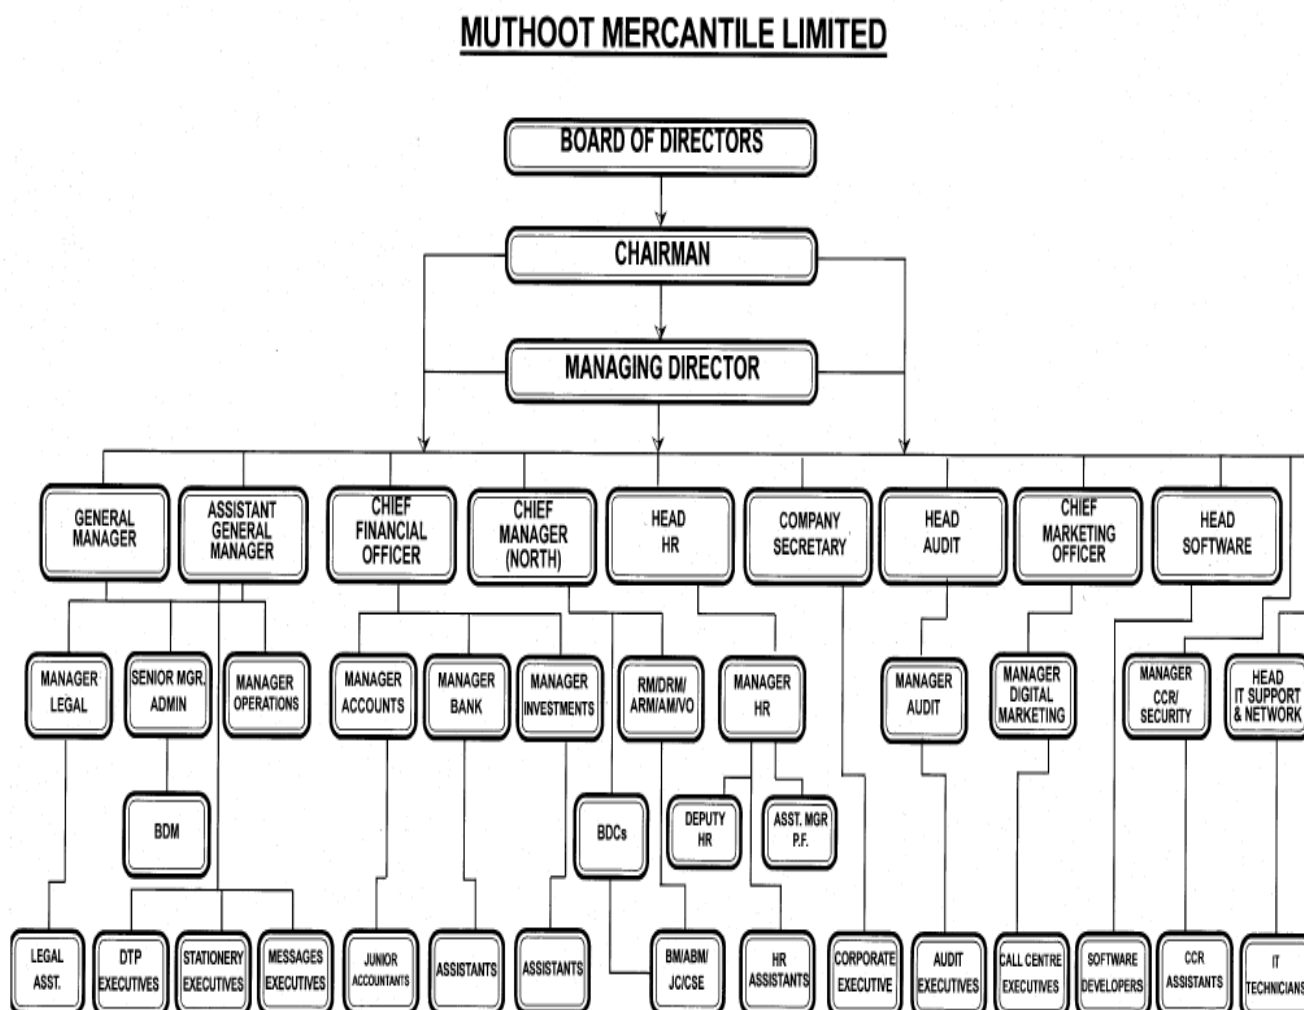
MUTHOOT MERCANTILE LIMITED

BOARD OF DIRECTORS

CHAIRMAN

MANAGING DIRECTOR

GENERAL MANAGER

ASSISTANT GENERAL MANAGER

CHIEF FINANCIAL OFFICER

CHIEF MANAGER (NORTH)

HEAD HR

COMPANY SECRETARY

HEAD AUDIT

CHIEF MARKETING OFFICER

HEAD SOFTWARE

MANAGER LEGAL

SENIOR MGR. ADMIN

MANAGER OPERATIONS

MANAGER ACCOUNTS

MANAGER BANK

MANAGER INVESTMENTS

RM/DRM/ ARM/AM/VO

MANAGER HR

MANAGER AUDIT

MANAGER DIGITAL MARKETING

MANAGER CCR/ SECURITY

HEAD IT SUPPORT & NETWORK

BDM

BDCs

DEPUTY HR

ASST. MGR P.F.

LEGAL ASST.

DTP EXECUTIVES

STATIONERY EXECUTIVES

MESSAGES EXECUTIVES

JUNIOR ACCOUNTANTS

ASSISTANTS

ASSISTANTS

BM/ABM/ JC/CSE

HR ASSISTANTS

CORPORATE EXECUTIVE

AUDIT EXECUTIVES

CALL CENTRE EXECUTIVES

SOFTWARE DEVELOPERS

CCR ASSISTANTS

IT TECHNICIANS